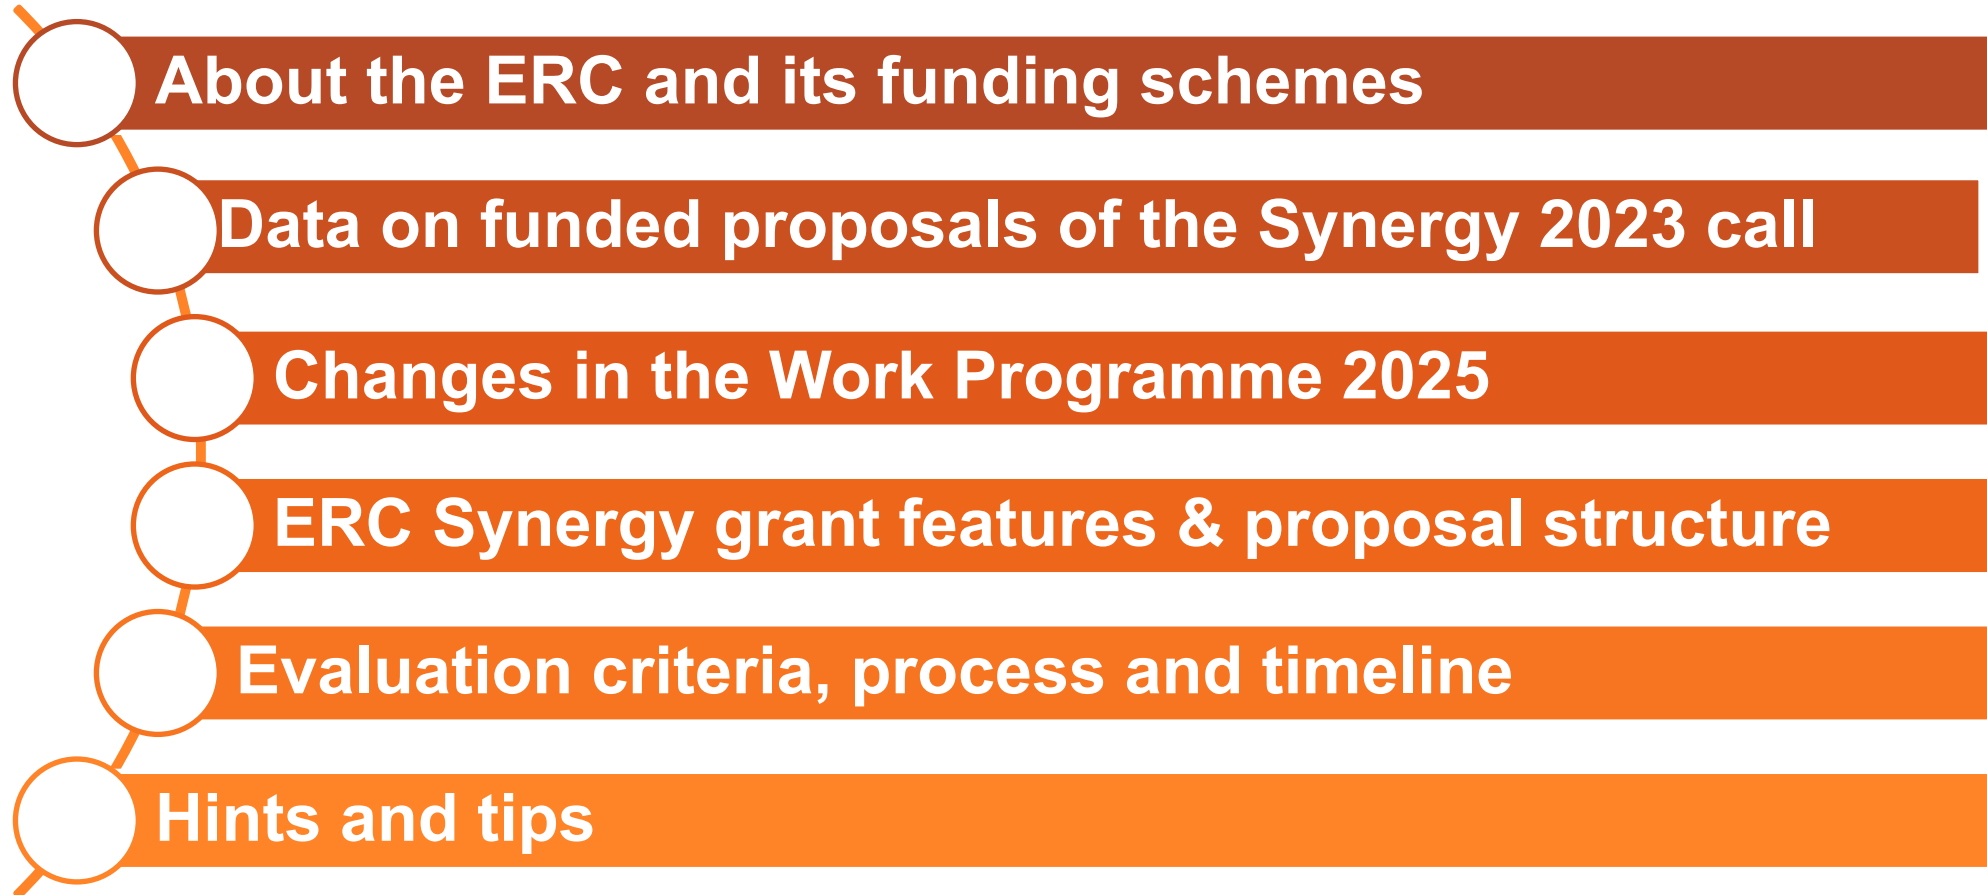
About the ERC and its funding schemes

Data on funded proposals of the Synergy 2023 call

Changes in the Work Programme 2025

ERC Synergy grant features & proposal structure

Evaluation criteria, process and timeline

Hints and tips